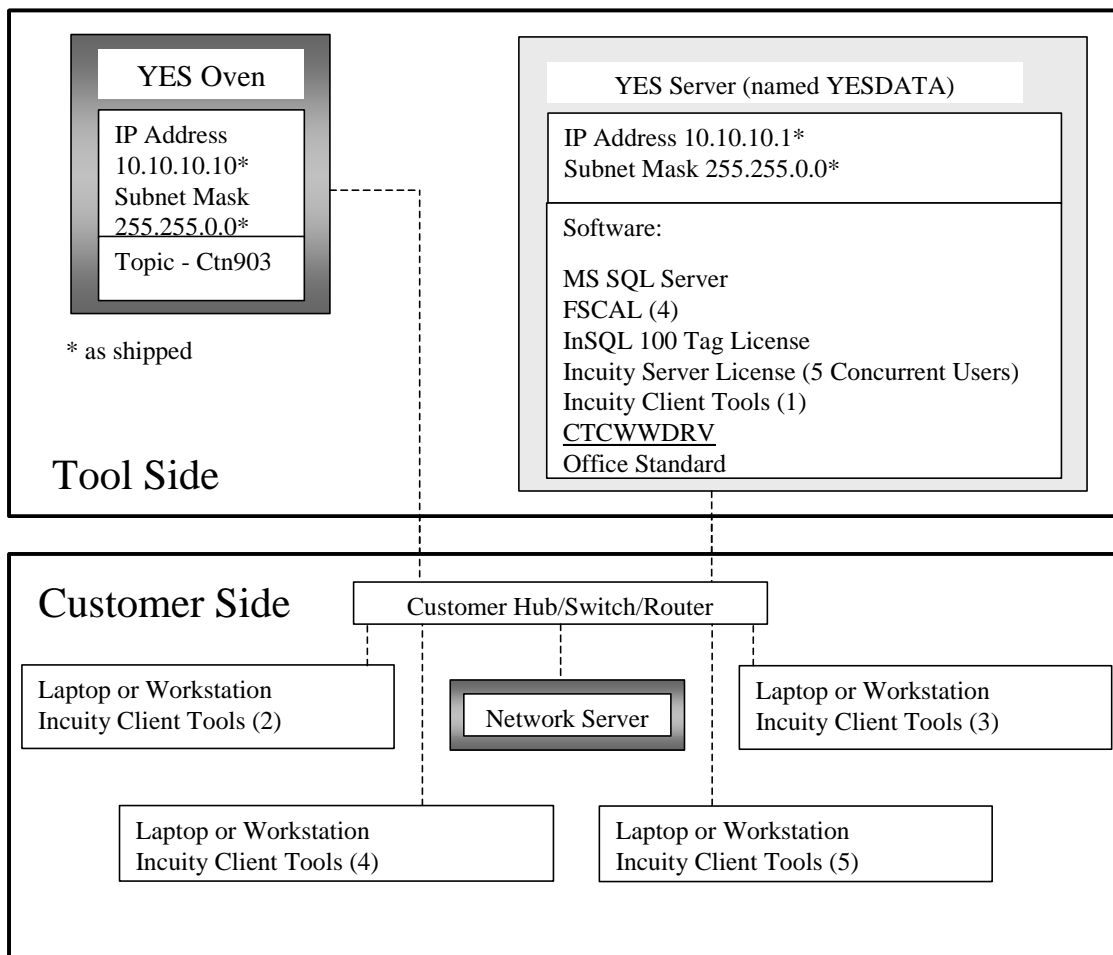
YES Oven

IP Address
10.10.10.10*
Subnet Mask
255.255.0.0*

Topic - Ctn903

* as shipped

YES Server (named YESDATA)

IP Address 10.10.10.1*
Subnet Mask 255.255.0.0*

Software:

MS SQL Server
FSCAL (4)
InSQL 100 Tag License
Incuity Server License (5 Concurrent Users)
Incuity Client Tools (1)
CTCWWDRV
Office Standard

Tool Side

Customer Side

Customer Hub/Switch/Router

Laptop or Workstation
Incuity Client Tools (2)

Network Server

Laptop or Workstation
Incuity Client Tools (3)

Laptop or Workstation
Incuity Client Tools (4)

Laptop or Workstation
Incuity Client Tools (5)